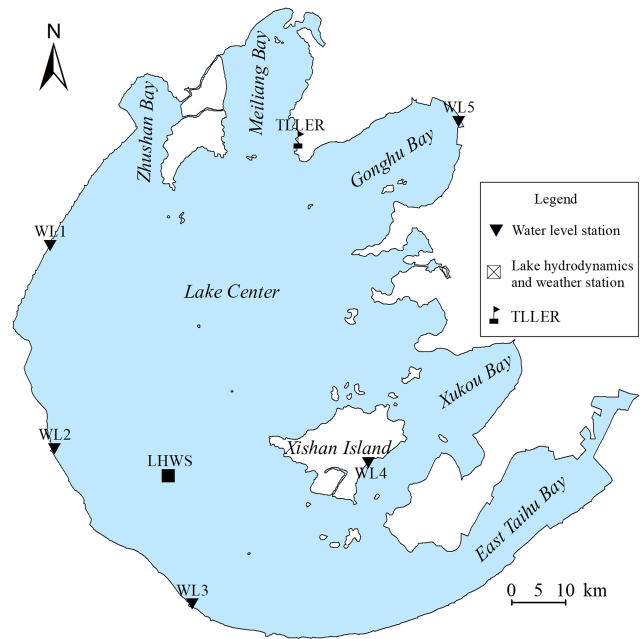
N

Meiliang Bay

Zhushan Bay

TLLER

WL5

Gonghu Bay

Legend

Water level station

Lake hydrodynamics and weather station

TLLER

WL1

Lake Center

Xukou Bay

WL2

LHWS

Xishan Island

WL4

East Taihu Bay

WL3

0 5 10 km